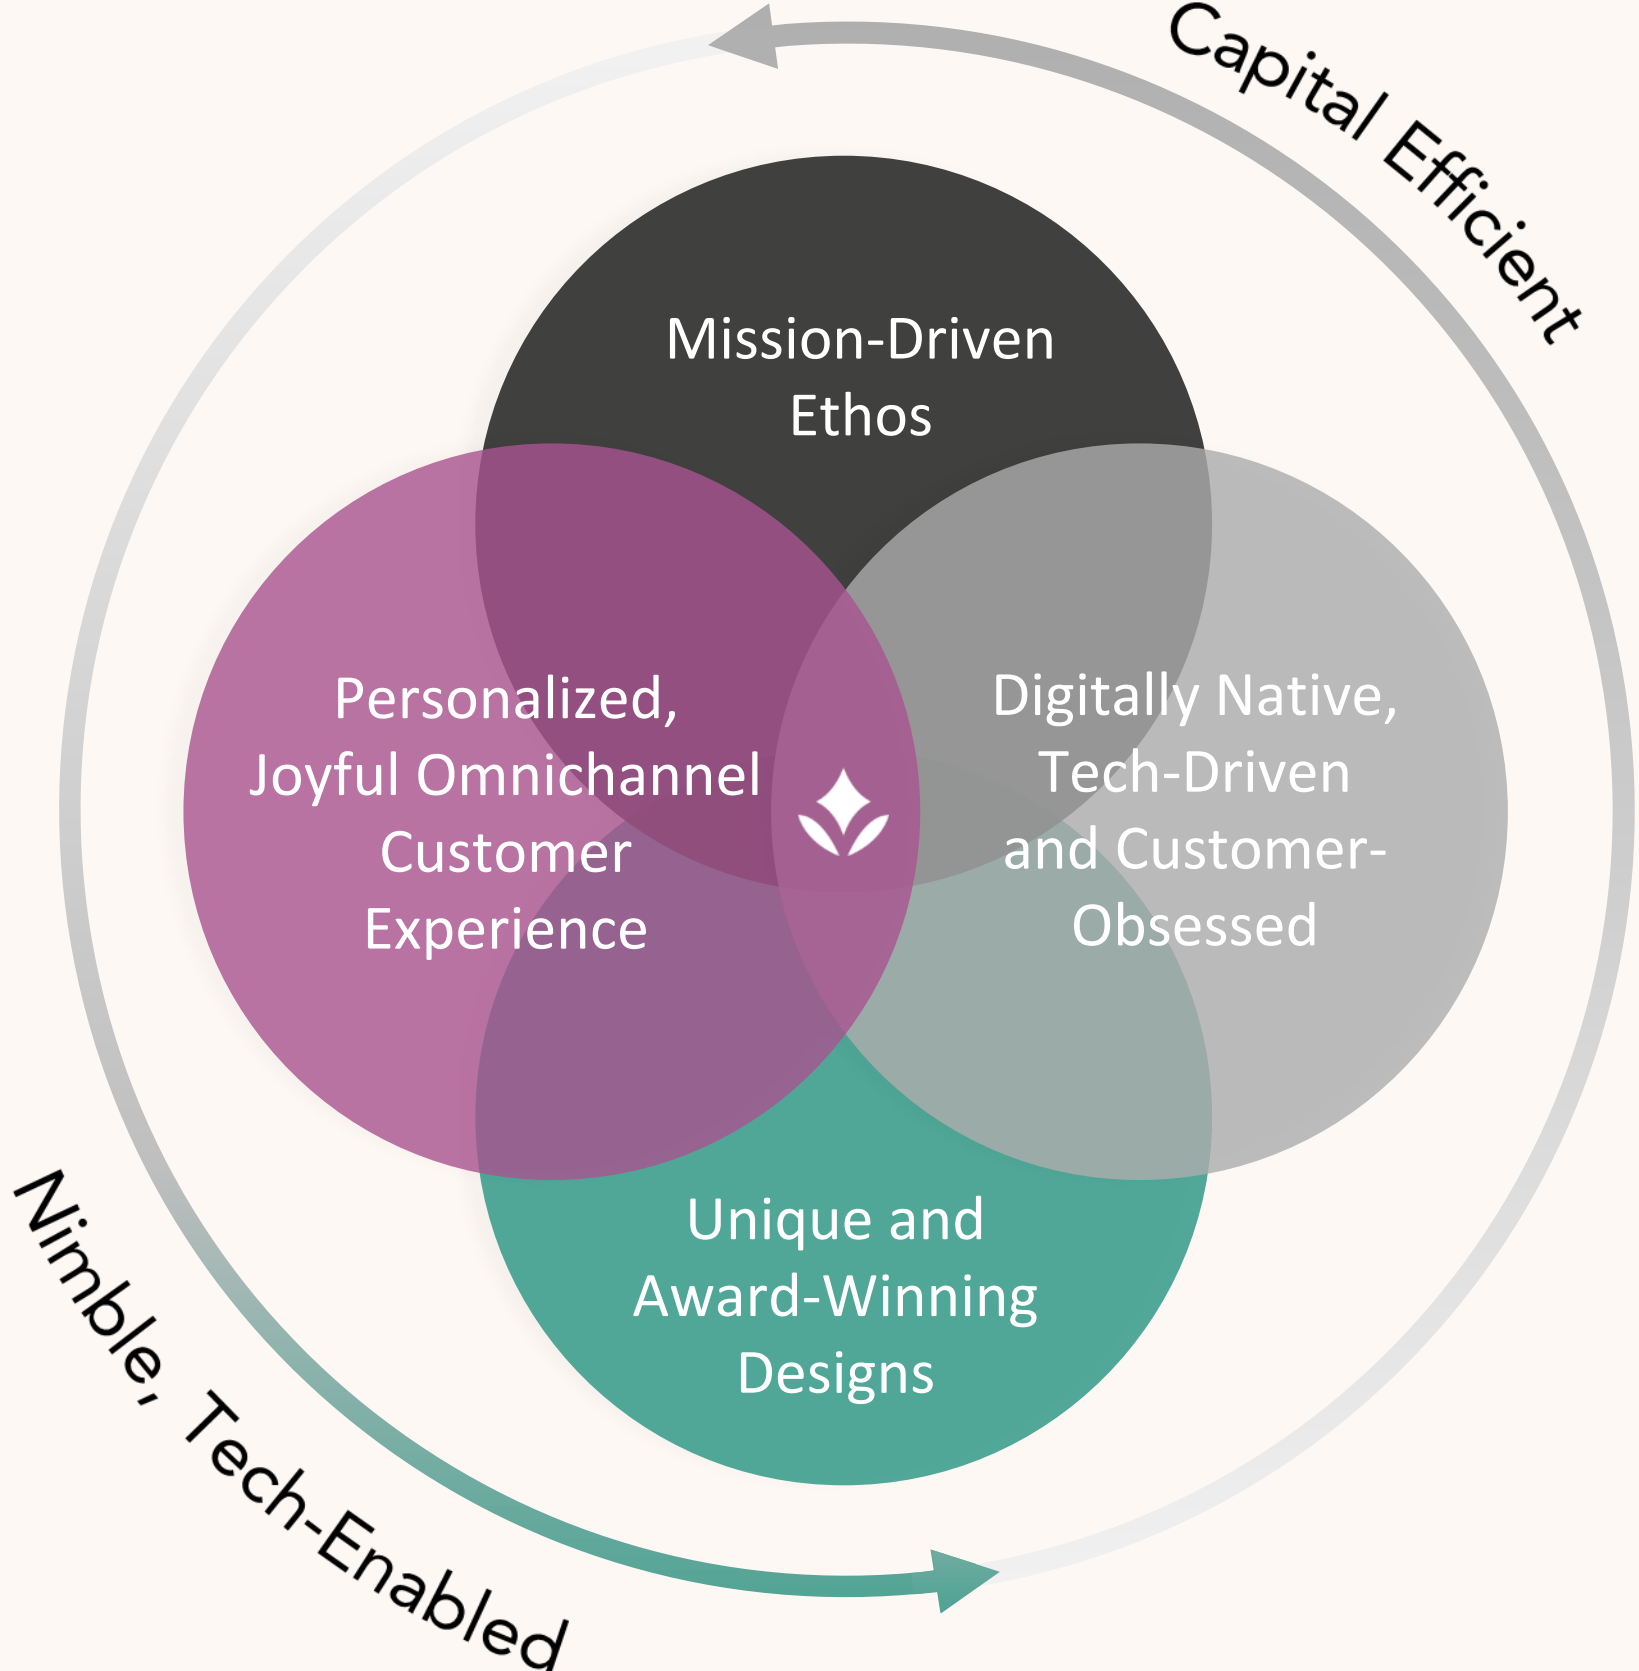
Capital Efficient

Mission-Driven Ethos

Personalized, Joyful Omnichannel Customer Experience

Digitally Native, Tech-Driven and Customer-Obsessed

Unique and Award-Winning Designs

Nimble, Tech-Enabled